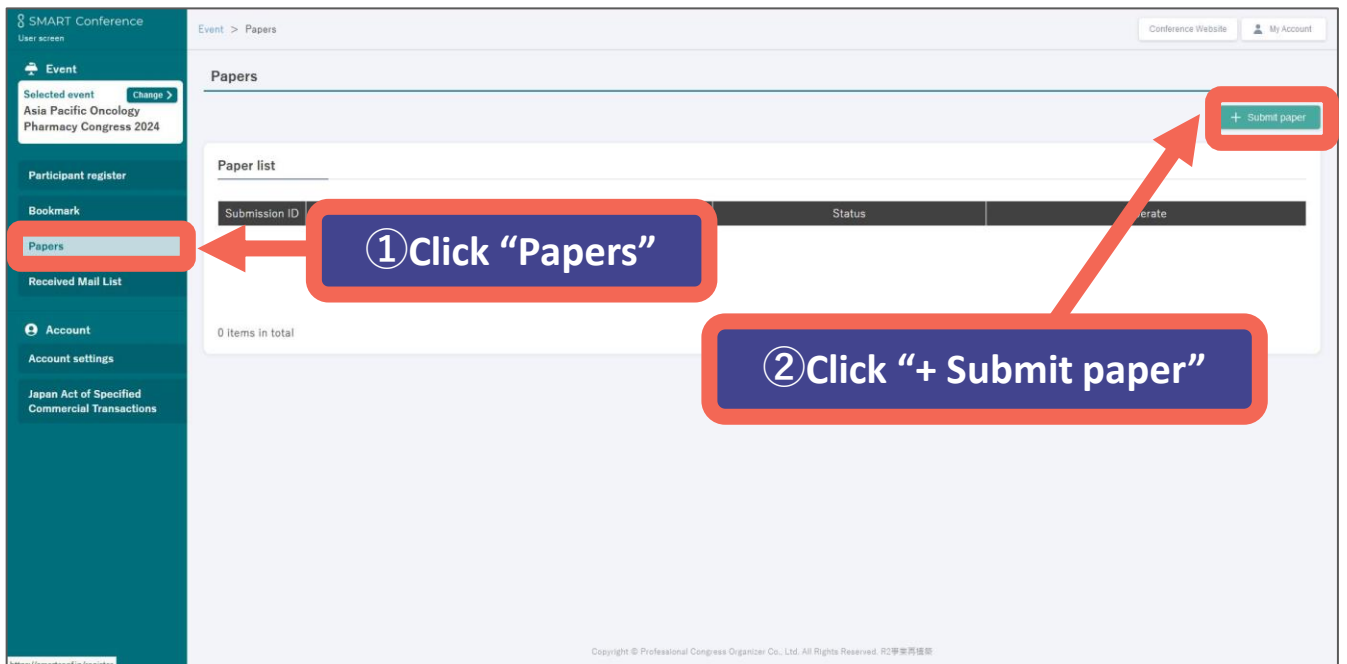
SMART Conference
User screen

Event

Selected event
Change
Asia Pacific Oncology Pharmacy Congress 2024

Participant register

Bookmark

Papers

Received Mail List

Account

Account settings

Japan Act of Specified Commercial Transactions

Event > Papers

Conference Website

My Account

Papers

+ Submit paper

Paper list

| Submission ID | | Status | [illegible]erate |
|---|---|---|---|

①Click “Papers”

0 items in total

②Click “+ Submit paper”

Copyright © Professional Congress Organizer Co., Ltd. All Rights Reserved. R2事業再構築

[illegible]